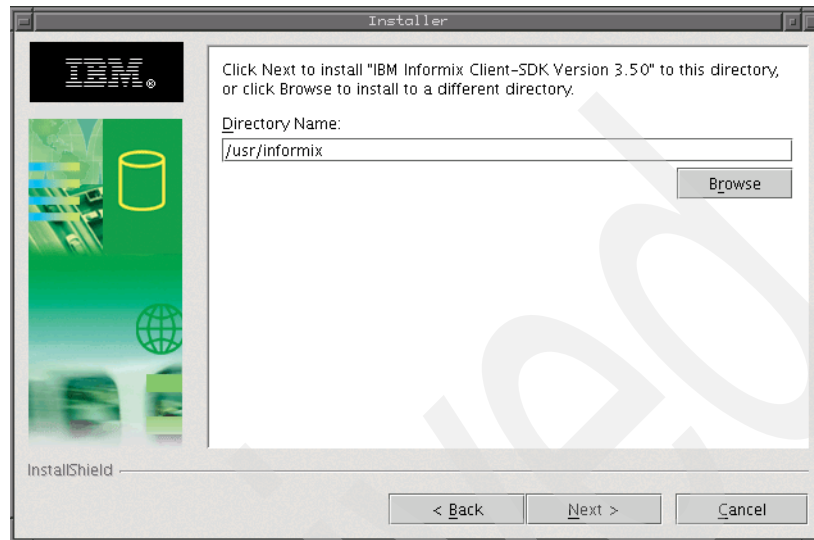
Installer

IBM

Click Next to install "IBM Informix Client-SDK Version 3.50" to this directory, or click Browse to install to a different directory.

Directory Name:

/usr/informix

Browse

InstallShield

< Back

Next >

Cancel